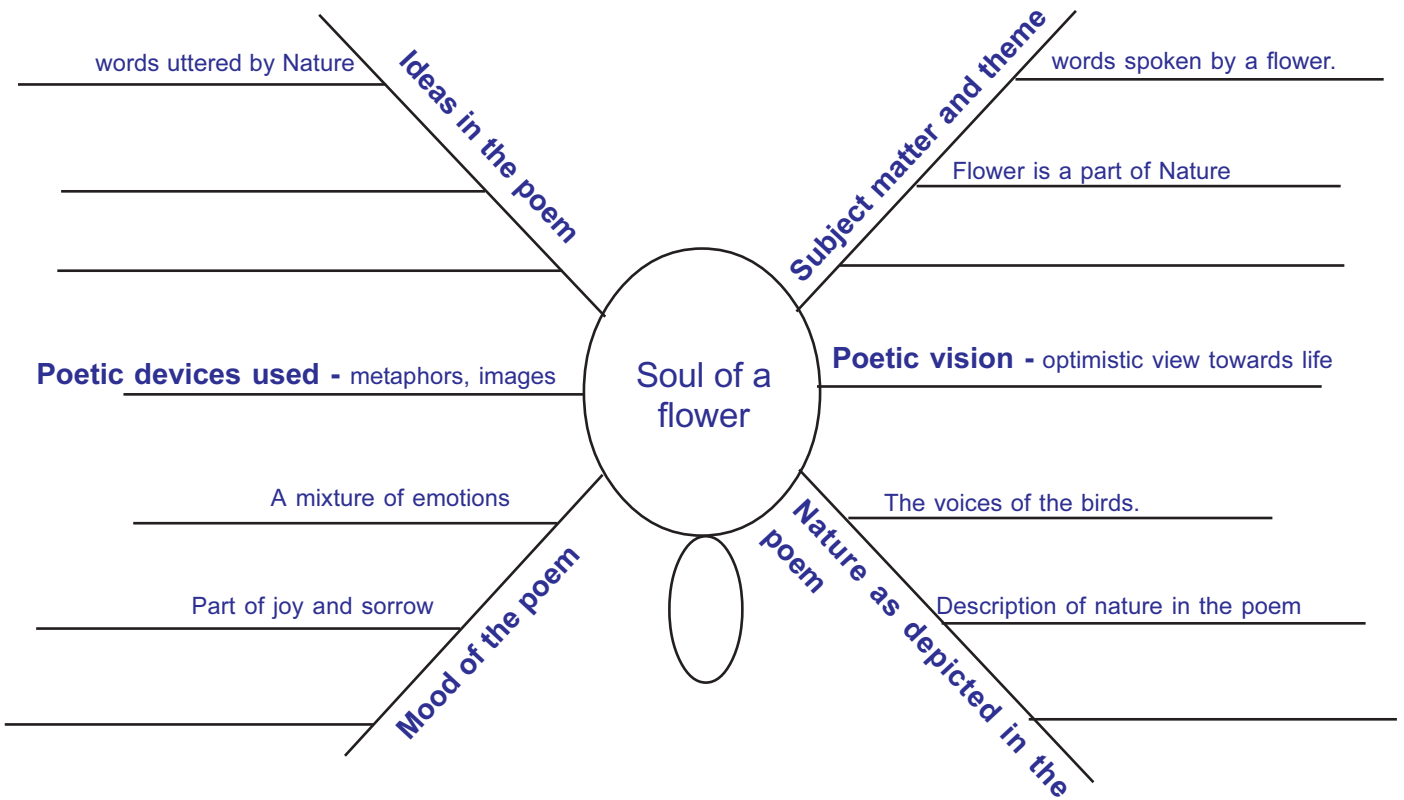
Soul of a flower

Ideas in the poem
words uttered by Nature

Subject matter and theme
words spoken by a flower.
Flower is a part of Nature

Poetic devices used - metaphors, images

Poetic vision - optimistic view towards life

Mood of the poem
A mixture of emotions
Part of joy and sorrow

Nature as depicted in the poem
The voices of the birds.
Description of nature in the poem